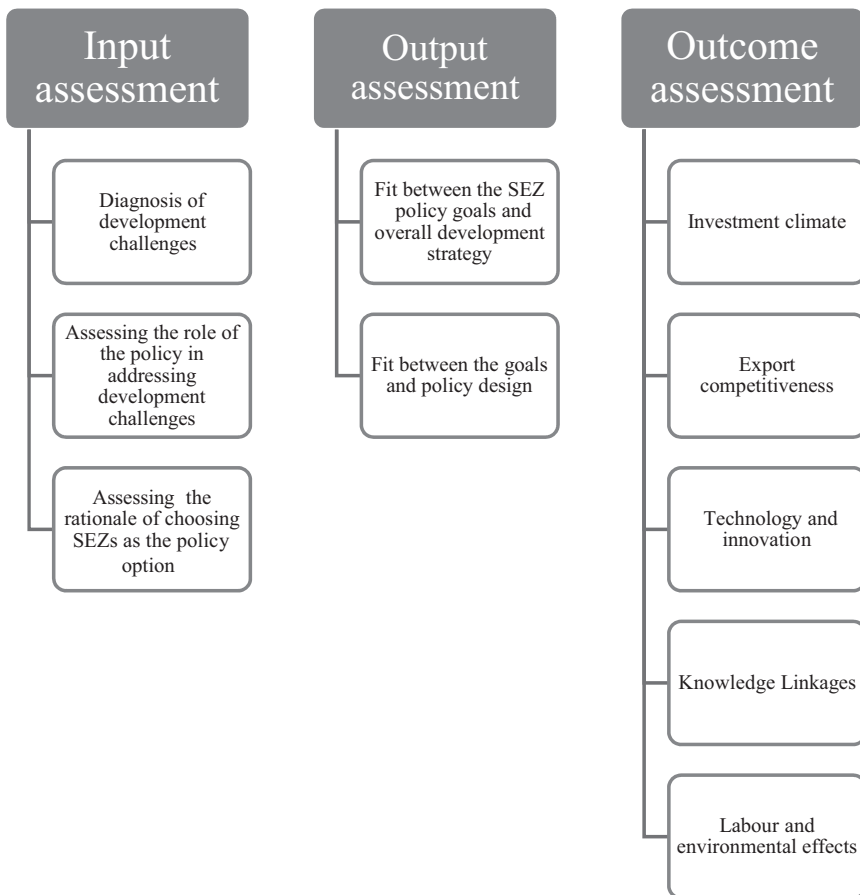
Input assessment

Diagnosis of development challenges

Assessing the role of the policy in addressing development challenges

Assessing the rationale of choosing SEZs as the policy option

Output assessment

Fit between the SEZ policy goals and overall development strategy

Fit between the goals and policy design

Outcome assessment

Investment climate

Export competitiveness

Technology and innovation

Knowledge Linkages

Labour and environmental effects